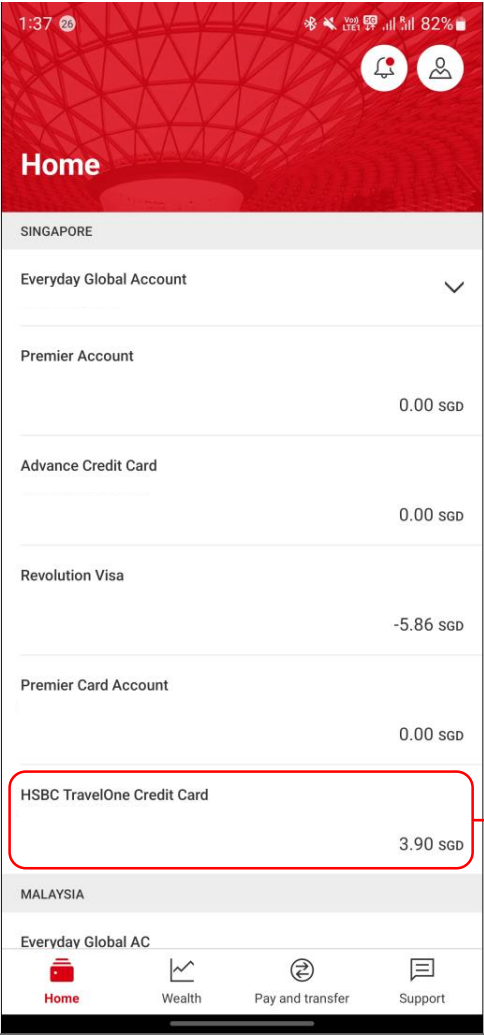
1:37 26 82%

Home

SINGAPORE

Everyday Global Account

Premier Account

0.00 SGD

Advance Credit Card

0.00 SGD

Revolution Visa

-5.86 SGD

Premier Card Account

0.00 SGD

HSBC TravelOne Credit Card

3.90 SGD

MALAYSIA

Everyday Global AC

Home Wealth Pay and transfer Support